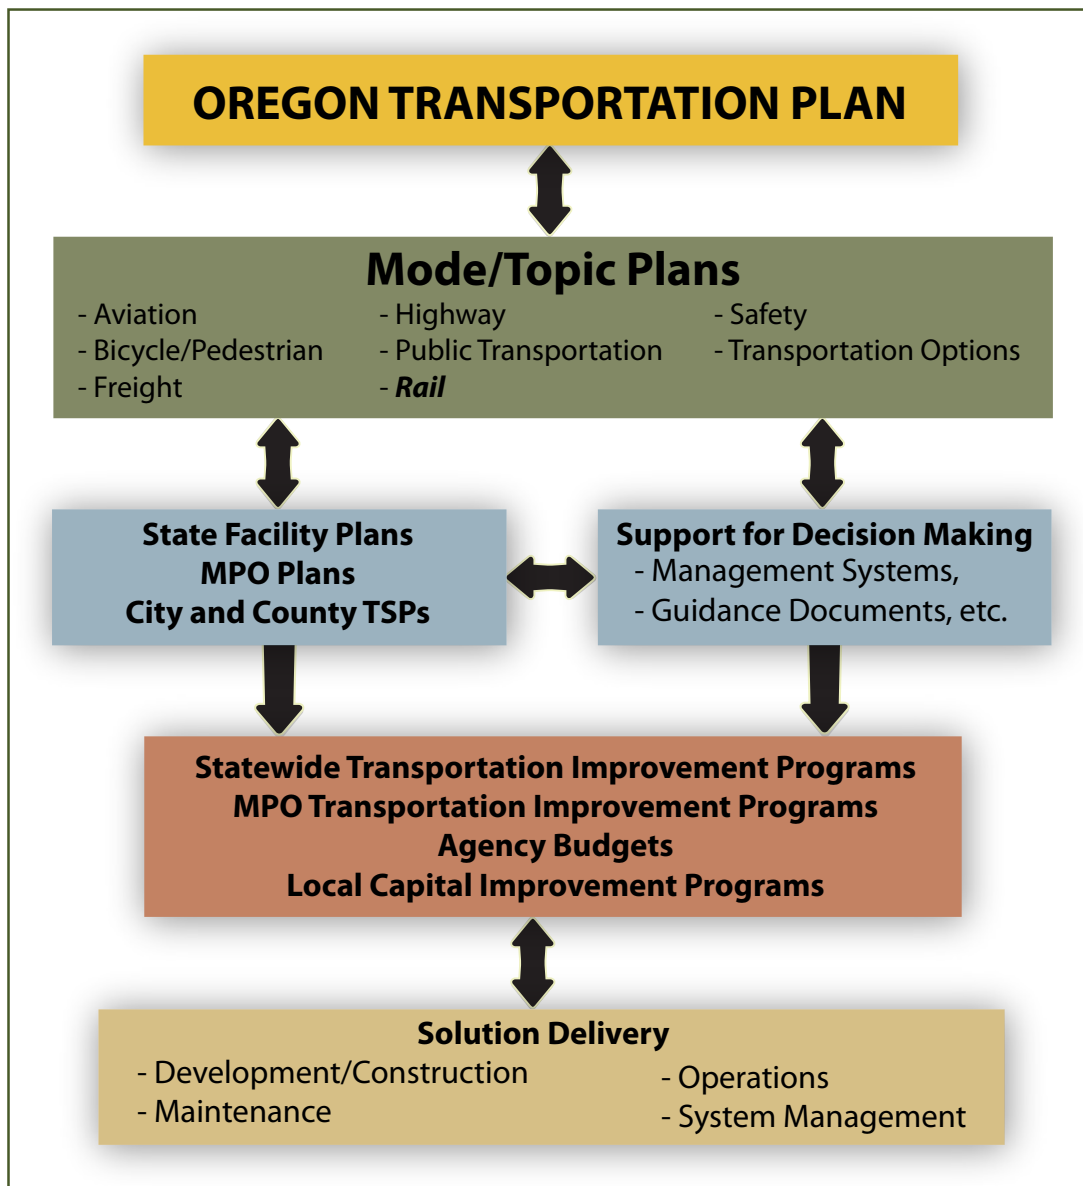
OREGON TRANSPORTATION PLAN

Mode/Topic Plans

- Aviation
- Bicycle/Pedestrian
- Freight

- Highway
- Public Transportation
- *Rail*

- Safety
- Transportation Options

State Facility Plans
MPO Plans
City and County TSPs

Support for Decision Making
- Management Systems,
- Guidance Documents, etc.

Statewide Transportation Improvement Programs
MPO Transportation Improvement Programs
Agency Budgets
Local Capital Improvement Programs

Solution Delivery
- Development/Construction
- Maintenance

- Operations
- System Management